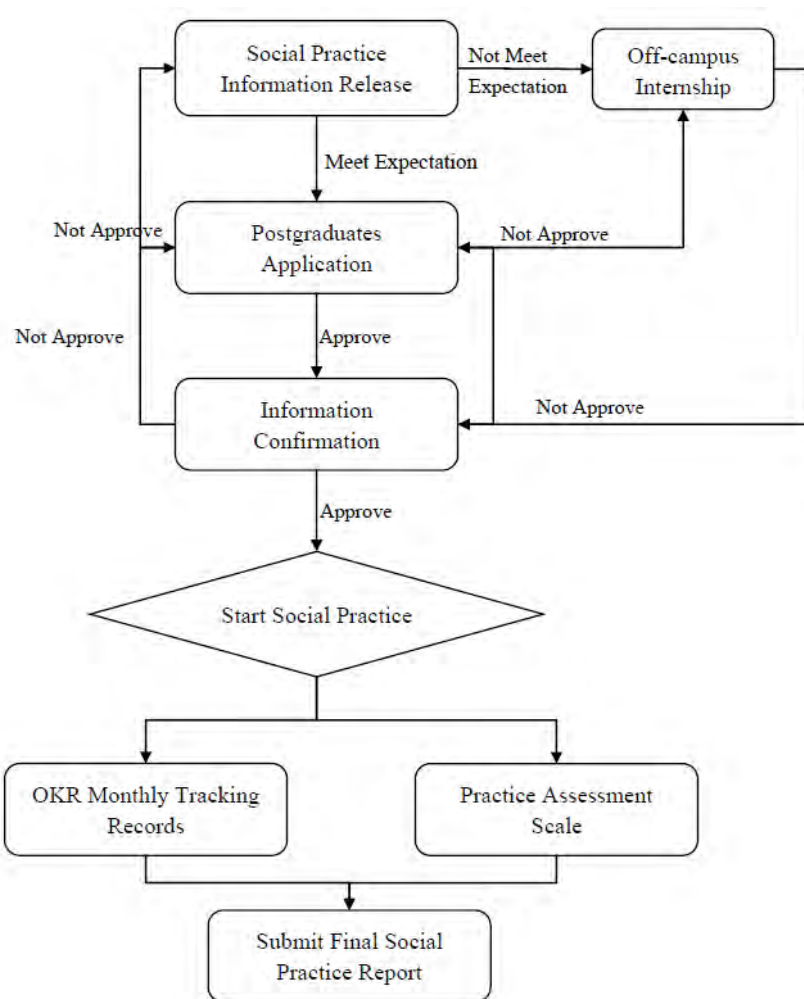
Social Practice Information Release

Not Meet Expectation

Off-campus Internship

Meet Expectation

Not Approve

Postgraduates Application

Not Approve

Not Approve

Approve

Information Confirmation

Not Approve

Approve

Start Social Practice

OKR Monthly Tracking Records

Practice Assessment Scale

Submit Final Social Practice Report